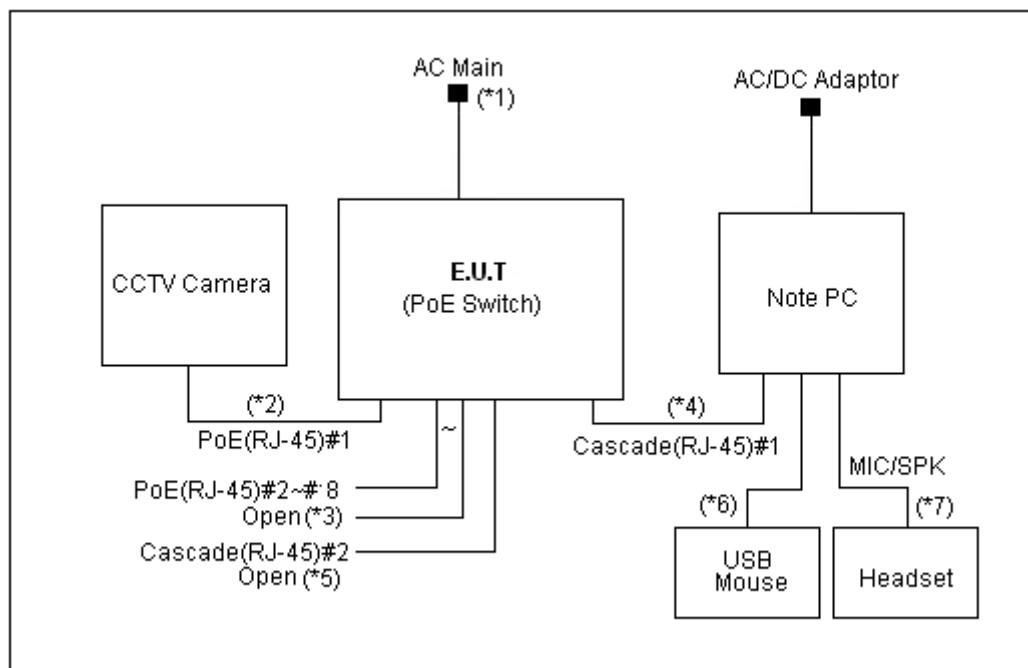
AC Main
(*1)

AC/DC Adaptor

CCTV Camera

E.U.T
(PoE Switch)

Note PC

(*2)
PoE(RJ-45)#1

~

(*4)
Cascade(RJ-45)#1

MIC/SPK

PoE(RJ-45)#2~#8
Open (*3)

Cascade(RJ-45)#2
Open (*5)

(*6)

(*7)

USB
Mouse

Headset